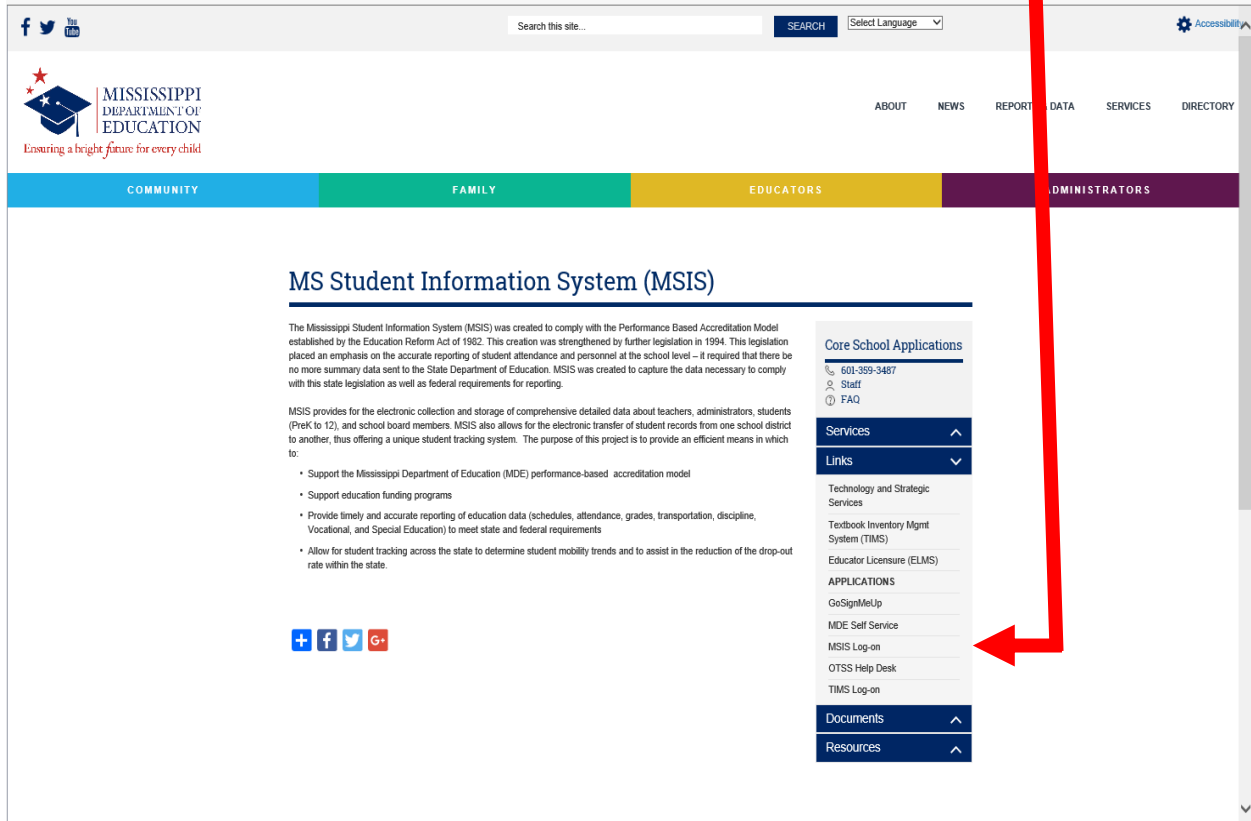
You Tube

Search this site...

SEARCH

Select Language

Accessibility

MISSISSIPPI DEPARTMENT OF EDUCATION

Ensuring a bright future for every child

ABOUT NEWS REPORT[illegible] DATA SERVICES DIRECTORY

COMMUNITY FAMILY EDUCATORS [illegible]DMINISTRATORS

MS Student Information System (MSIS)

The Mississippi Student Information System (MSIS) was created to comply with the Performance Based Accreditation Model established by the Education Reform Act of 1982. This creation was strengthened by further legislation in 1994. This legislation placed an emphasis on the accurate reporting of student attendance and personnel at the school level – it required that there be no more summary data sent to the State Department of Education. MSIS was created to capture the data necessary to comply with this state legislation as well as federal requirements for reporting.

MSIS provides for the electronic collection and storage of comprehensive detailed data about teachers, administrators, students (PreK to 12), and school board members. MSIS also allows for the electronic transfer of further student records from one school district to another, thus offering a unique student tracking system. The purpose of this project is to provide an efficient means in which to:

- Support the Mississippi Department of Education (MDE) performance-based accreditation model
- Support education funding programs
- Provide timely and accurate reporting of education data (schedules, attendance, grades, transportation, discipline, Vocational, and Special Education) to meet state and federal requirements
- Allow for student tracking across the state to determine student mobility trends and to assist in the reduction of the drop-out rate within the state.

Core School Applications
601-359-3487
Staff
FAQ

Services
Links
Technology and Strategic Services
Textbook Inventory Mgmt System (TIMS)
Educator Licensure (ELMS)
APPLICATIONS
GoSignMeUp
MDE Self Service
MSIS Log-on
OTSS Help Desk
TIMS Log-on
Documents
Resources